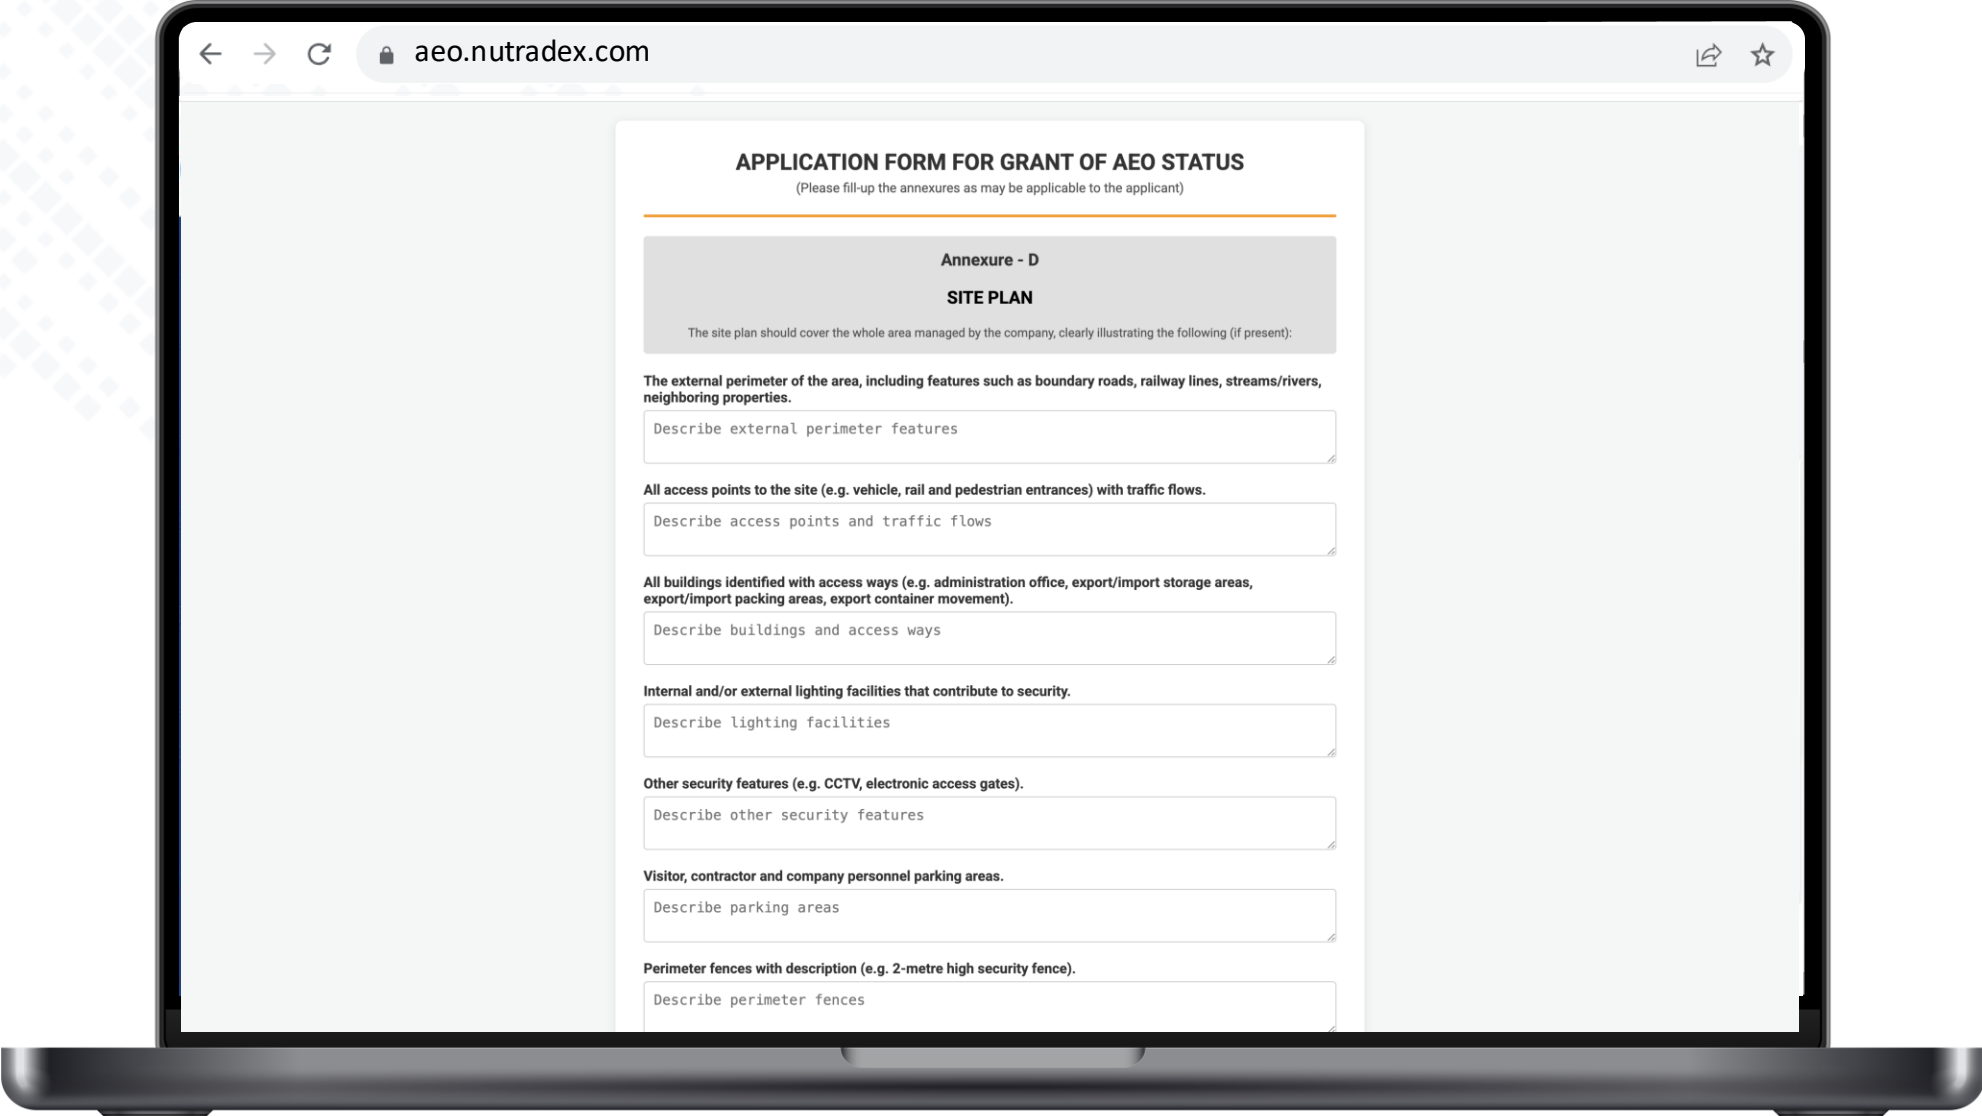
aeo.nutradex.com

APPLICATION FORM FOR GRANT OF AEO STATUS
(Please fill-up the annexures as may be applicable to the applicant)

Annexure - D

SITE PLAN

The site plan should cover the whole area managed by the company, clearly illustrating the following (if present):

The external perimeter of the area, including features such as boundary roads, railway lines, streams/rivers, neighboring properties.

Describe external perimeter features

All access points to the site (e.g. vehicle, rail and pedestrian entrances) with traffic flows.

Describe access points and traffic flows

All buildings identified with access ways (e.g. administration office, export/import storage areas, export/import packing areas, export container movement).

Describe buildings and access ways

Internal and/or external lighting facilities that contribute to security.

Describe lighting facilities

Other security features (e.g. CCTV, electronic access gates).

Describe other security features

Visitor, contractor and company personnel parking areas.

Describe parking areas

Perimeter fences with description (e.g. 2-metre high security fence).

Describe perimeter fences